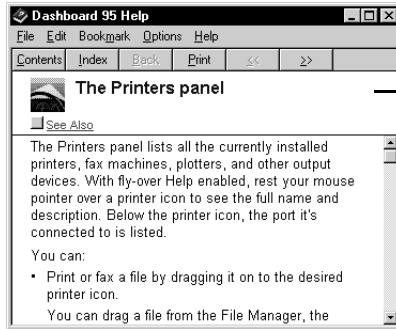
Dashboard 95 Help

File Edit Bookmark Options Help

Contents Index Back Print << >>

The Printers panel

See Also

The Printers panel lists all the currently installed printers, fax machines, plotters, and other output devices. With fly-over Help enabled, rest your mouse pointer over a printer icon to see the full name and description. Below the printer icon, the port it's connected to is listed.

You can:

• Print or fax a file by dragging it on to the desired printer icon.

You can drag a file from the File Manager, the